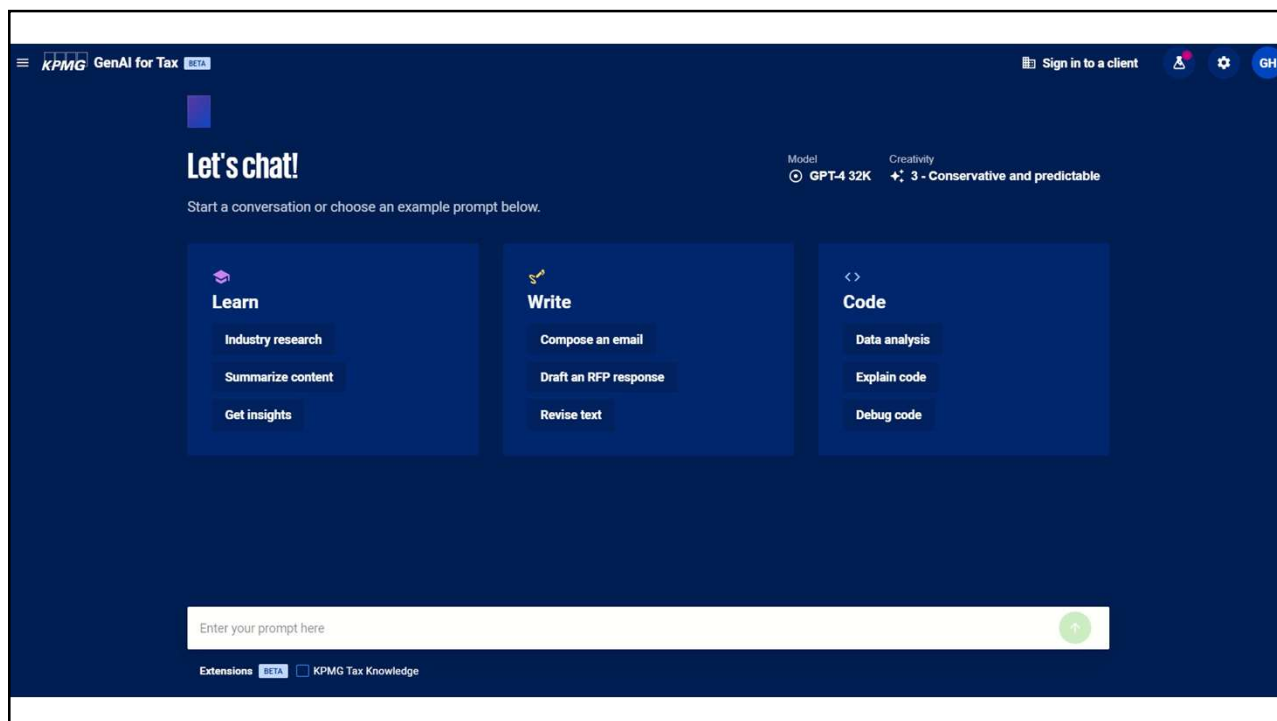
KPMG GenAI for Tax BETA

Sign in to a client

GH

Let's chat!

Model
GPT-4 32K

Creativity
3 - Conservative and predictable

Start a conversation or choose an example prompt below.

Learn
Industry research
Summarize content
Get insights

Write
Compose an email
Draft an RFP response
Revise text

Code
Data analysis
Explain code
Debug code

Enter your prompt here

Extensions BETA KPMG Tax Knowledge